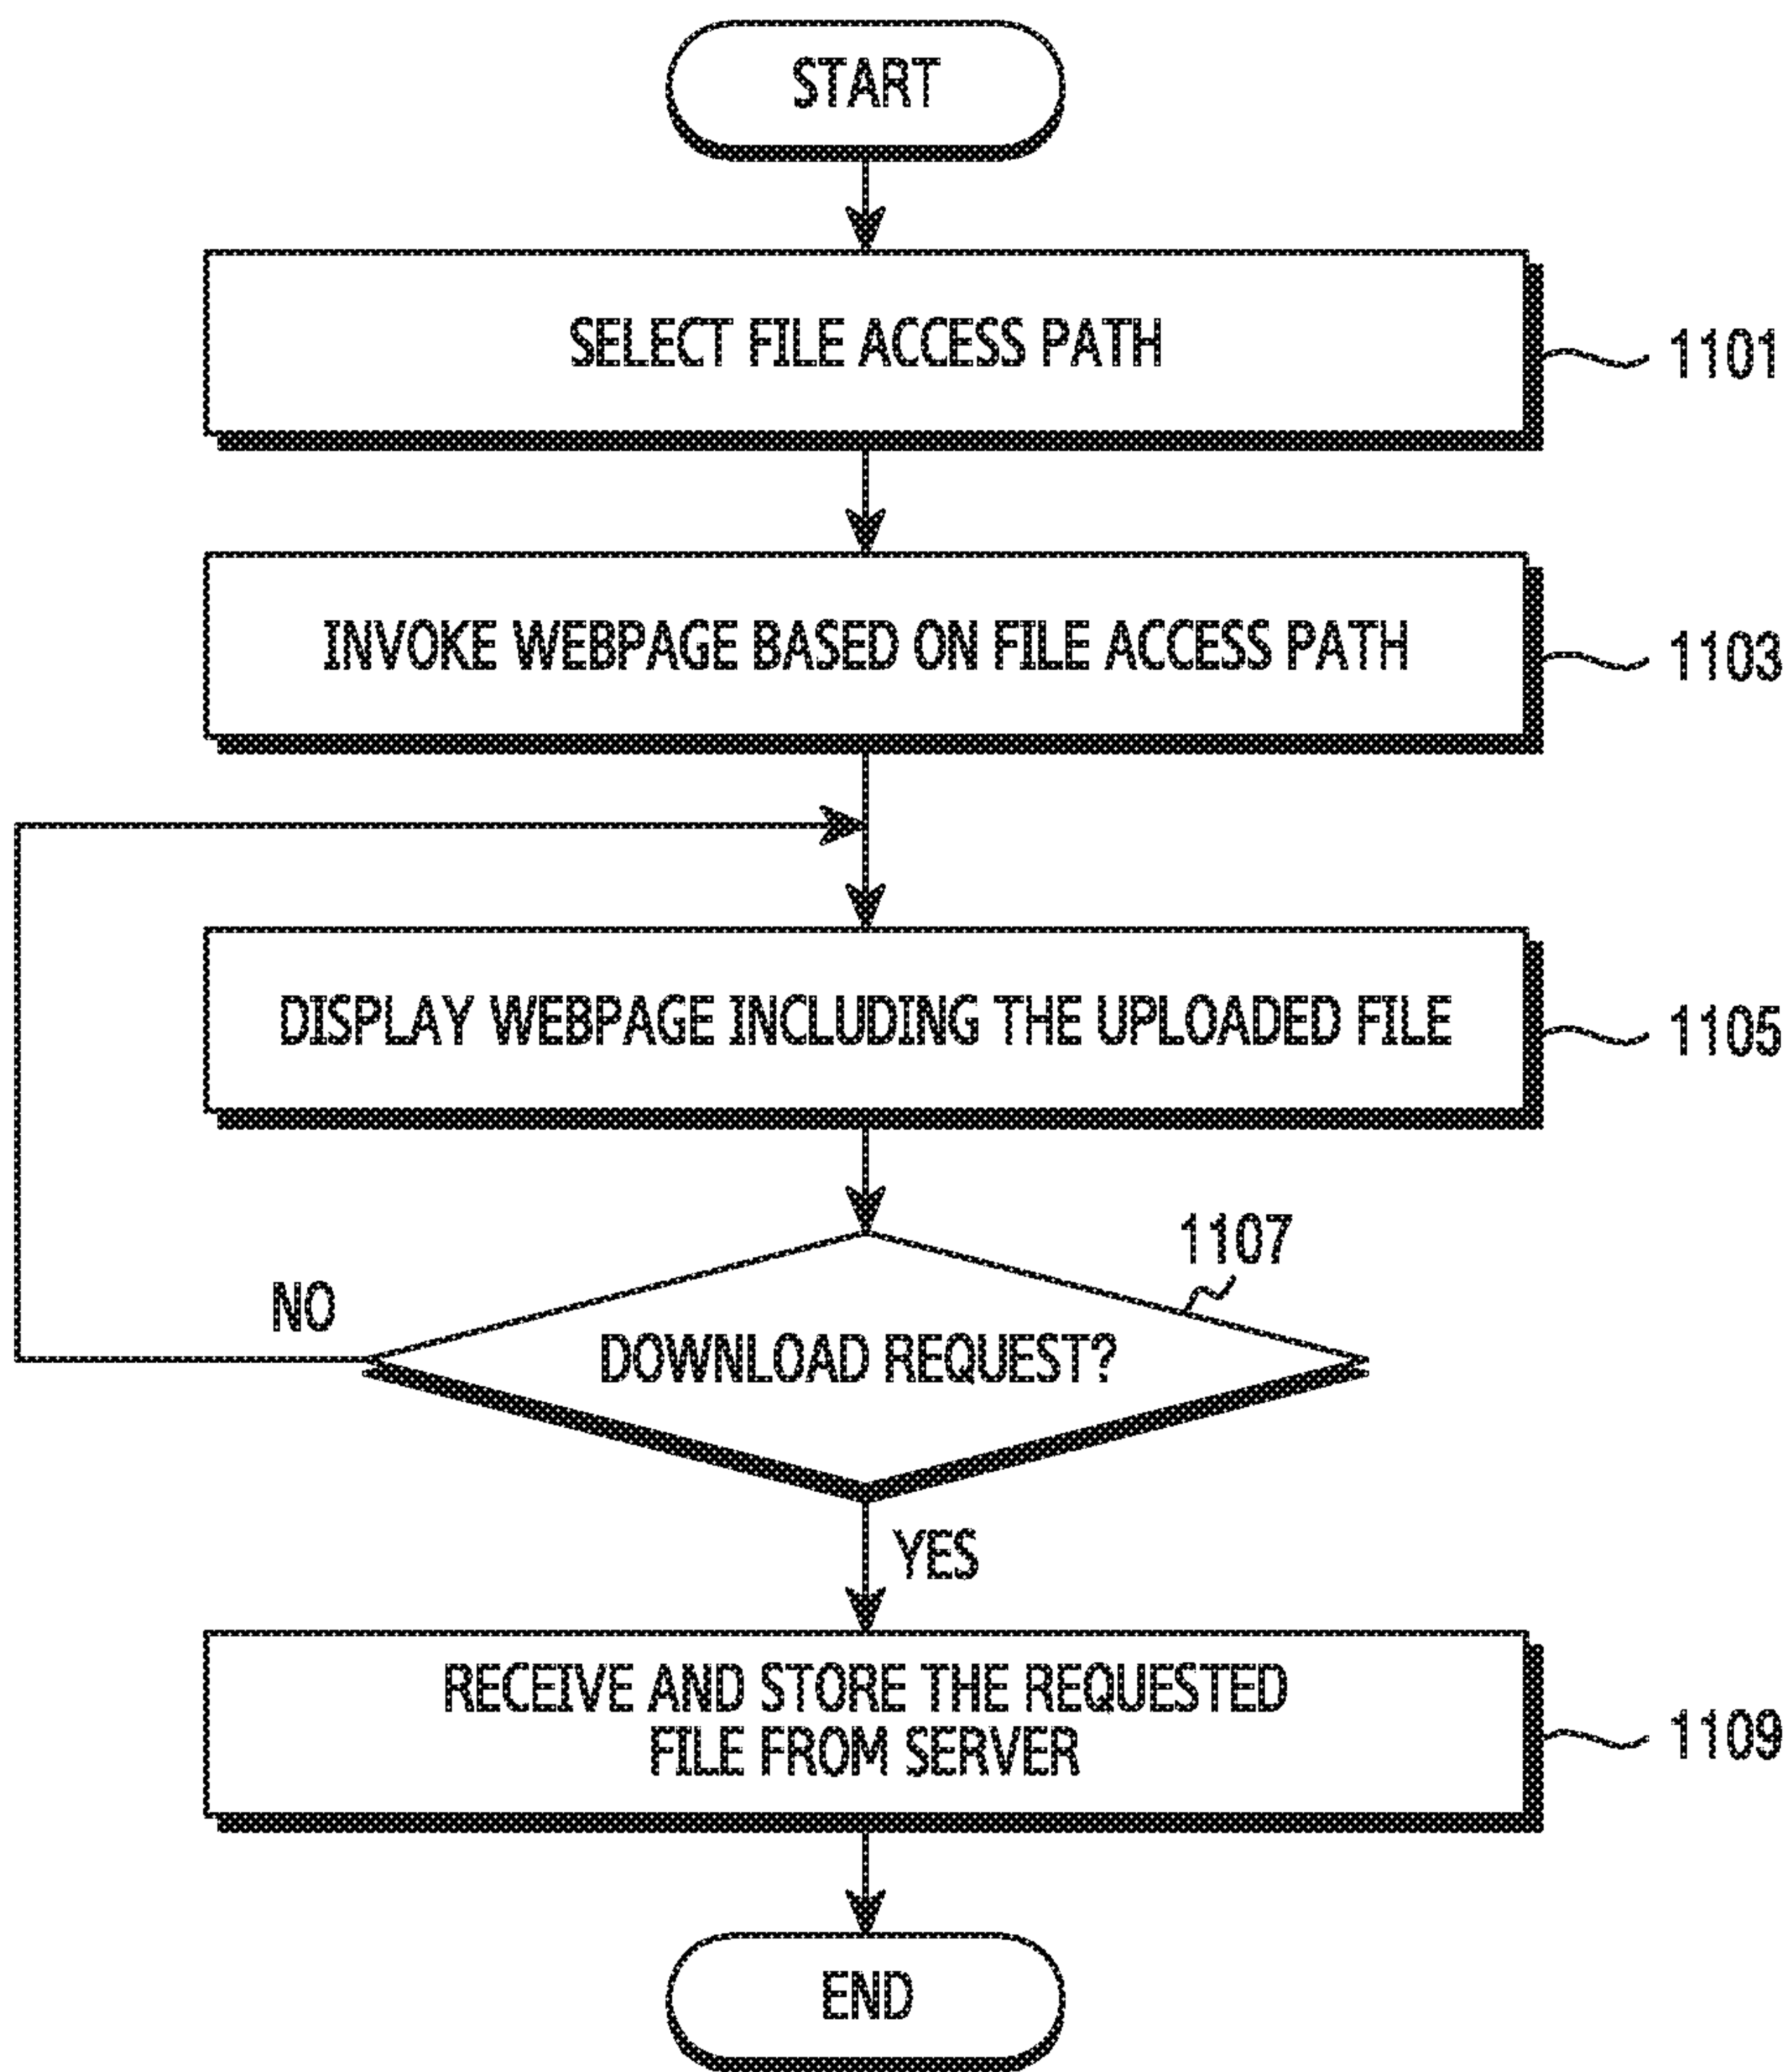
START

SELECT FILE ACCESS PATH

1101

INVOKE WEBPAGE BASED ON FILE ACCESS PATH

1103

DISPLAY WEBPAGE INCLUDING THE UPLOADED FILE

1105

1107

NO

DOWNLOAD REQUEST?

YES

RECEIVE AND STORE THE REQUESTED FILE FROM SERVER

1109

END